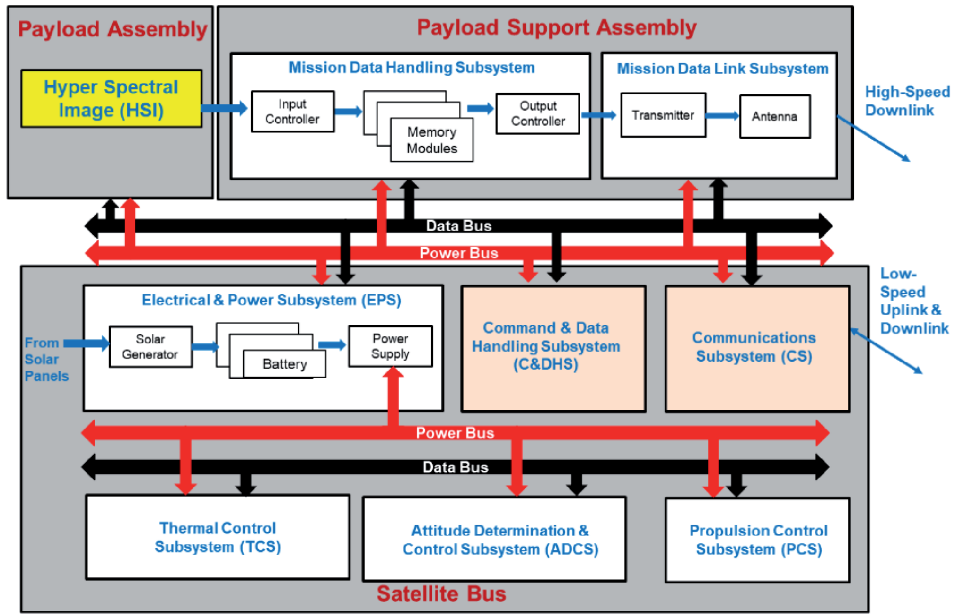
Payload Assembly

Hyper Spectral Image (HSI)

Payload Support Assembly

Mission Data Handling Subsystem

Input Controller

Memory Modules

Output Controller

Mission Data Link Subsystem

Transmitter

Antenna

High-Speed Downlink

Data Bus

Power Bus

Low-Speed Uplink & Downlink

Electrical & Power Subsystem (EPS)

From Solar Panels

Solar Generator

Battery

Power Supply

Command & Data Handling Subsystem (C&DHS)

Communications Subsystem (CS)

Power Bus

Data Bus

Thermal Control Subsystem (TCS)

Attitude Determination & Control Subsystem (ADCS)

Propulsion Control Subsystem (PCS)

Satellite Bus